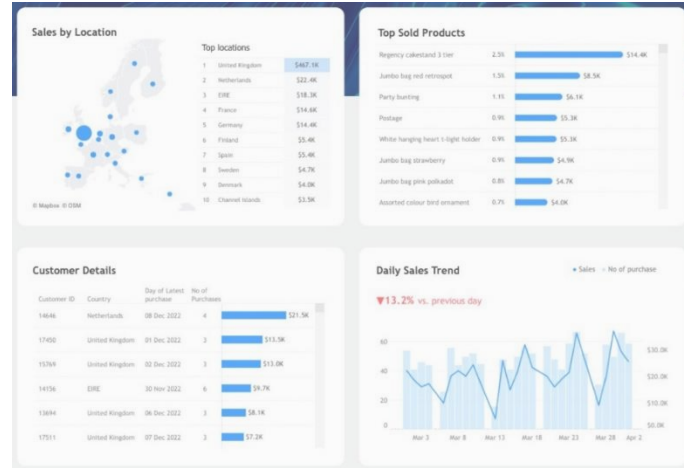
Sales by Location

Top locations

| | | |
|---|---|---|
| 1 | United Kingdom | $467.1K |
| 2 | Netherlands | $22.4K |
| 3 | EIRE | $18.3K |
| 4 | France | $14.6K |
| 5 | Germany | $14.4K |
| 6 | Finland | $5.4K |
| 7 | Spain | $5.4K |
| 8 | Sweden | $4.7K |
| 9 | Denmark | $4.0K |
| 10 | Channel Islands | $3.5K |

© Mapbox © OSM

Top Sold Products

| | | |
|---|---|---|
| Regency cakestand 3 tier | 2.5% | $14.4K |
| Jumbo bag red retrospot | 1.5% | $8.5K |
| Party bunting | 1.1% | $6.1K |
| Postage | 0.9% | $5.3K |
| White hanging heart t-light holder | 0.9% | $5.3K |
| Jumbo bag strawberry | 0.9% | $4.9K |
| Jumbo bag pink polkadot | 0.8% | $4.7K |
| Assorted colour bird ornament | 0.7% | $4.0K |

Customer Details

| Customer ID | Country | Day of Latest purchase | No of Purchases | |
|---|---|---|---|---|
| 14646 | Netherlands | 08 Dec 2022 | 4 | $21.5K |
| 17450 | United Kingdom | 01 Dec 2022 | 3 | $13.5K |
| 15769 | United Kingdom | 02 Dec 2022 | 3 | $13.0K |
| 14156 | EIRE | 30 Nov 2022 | 6 | $9.7K |
| 13694 | United Kingdom | 06 Dec 2022 | 3 | $8.1K |
| 17511 | United Kingdom | 07 Dec 2022 | 3 | $7.2K |

Daily Sales Trend

• Sales • No of purchase

▼13.2% vs. previous day

60
40
20
0

$30.0K
$20.0K
$10.0K
$0.0K

Mar 3 Mar 8 Mar 13 Mar 18 Mar 23 Mar 28 Apr 2